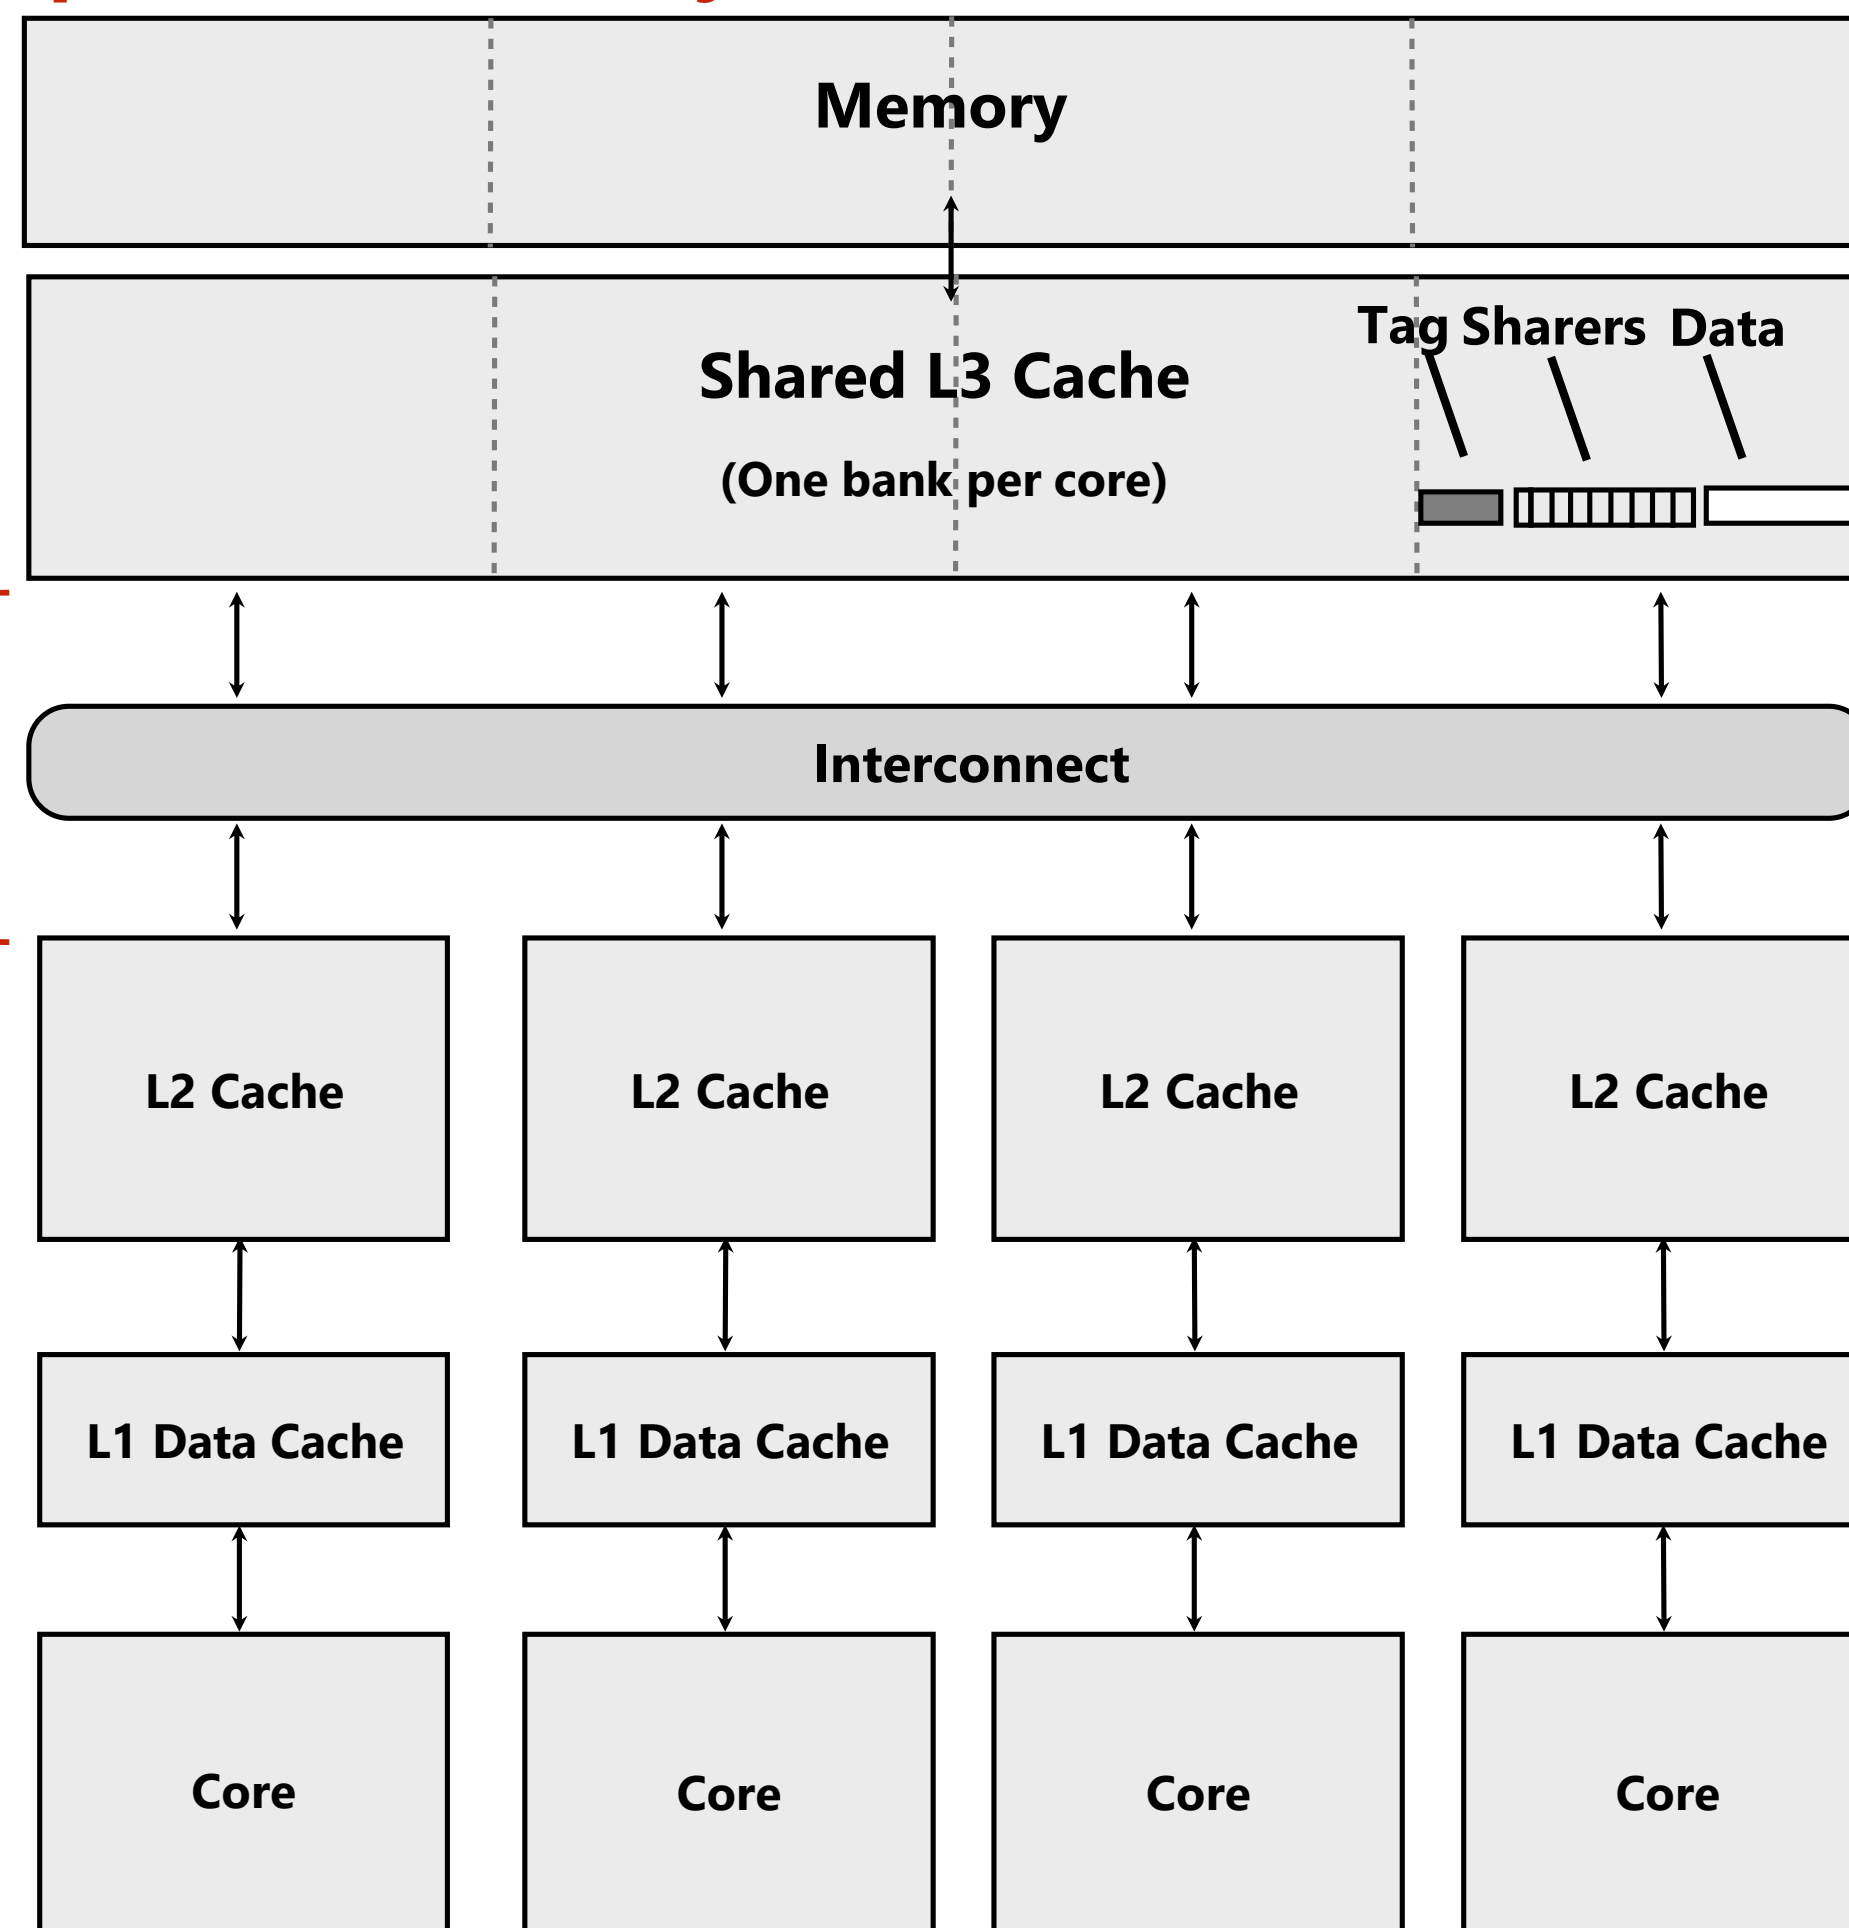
Memory

Shared L3 Cache

(One bank per core)

Tag Sharers Data

Interconnect

L2 Cache

L2 Cache

L2 Cache

L2 Cache

L1 Data Cache

L1 Data Cache

L1 Data Cache

L1 Data Cache

Core

Core

Core

Core